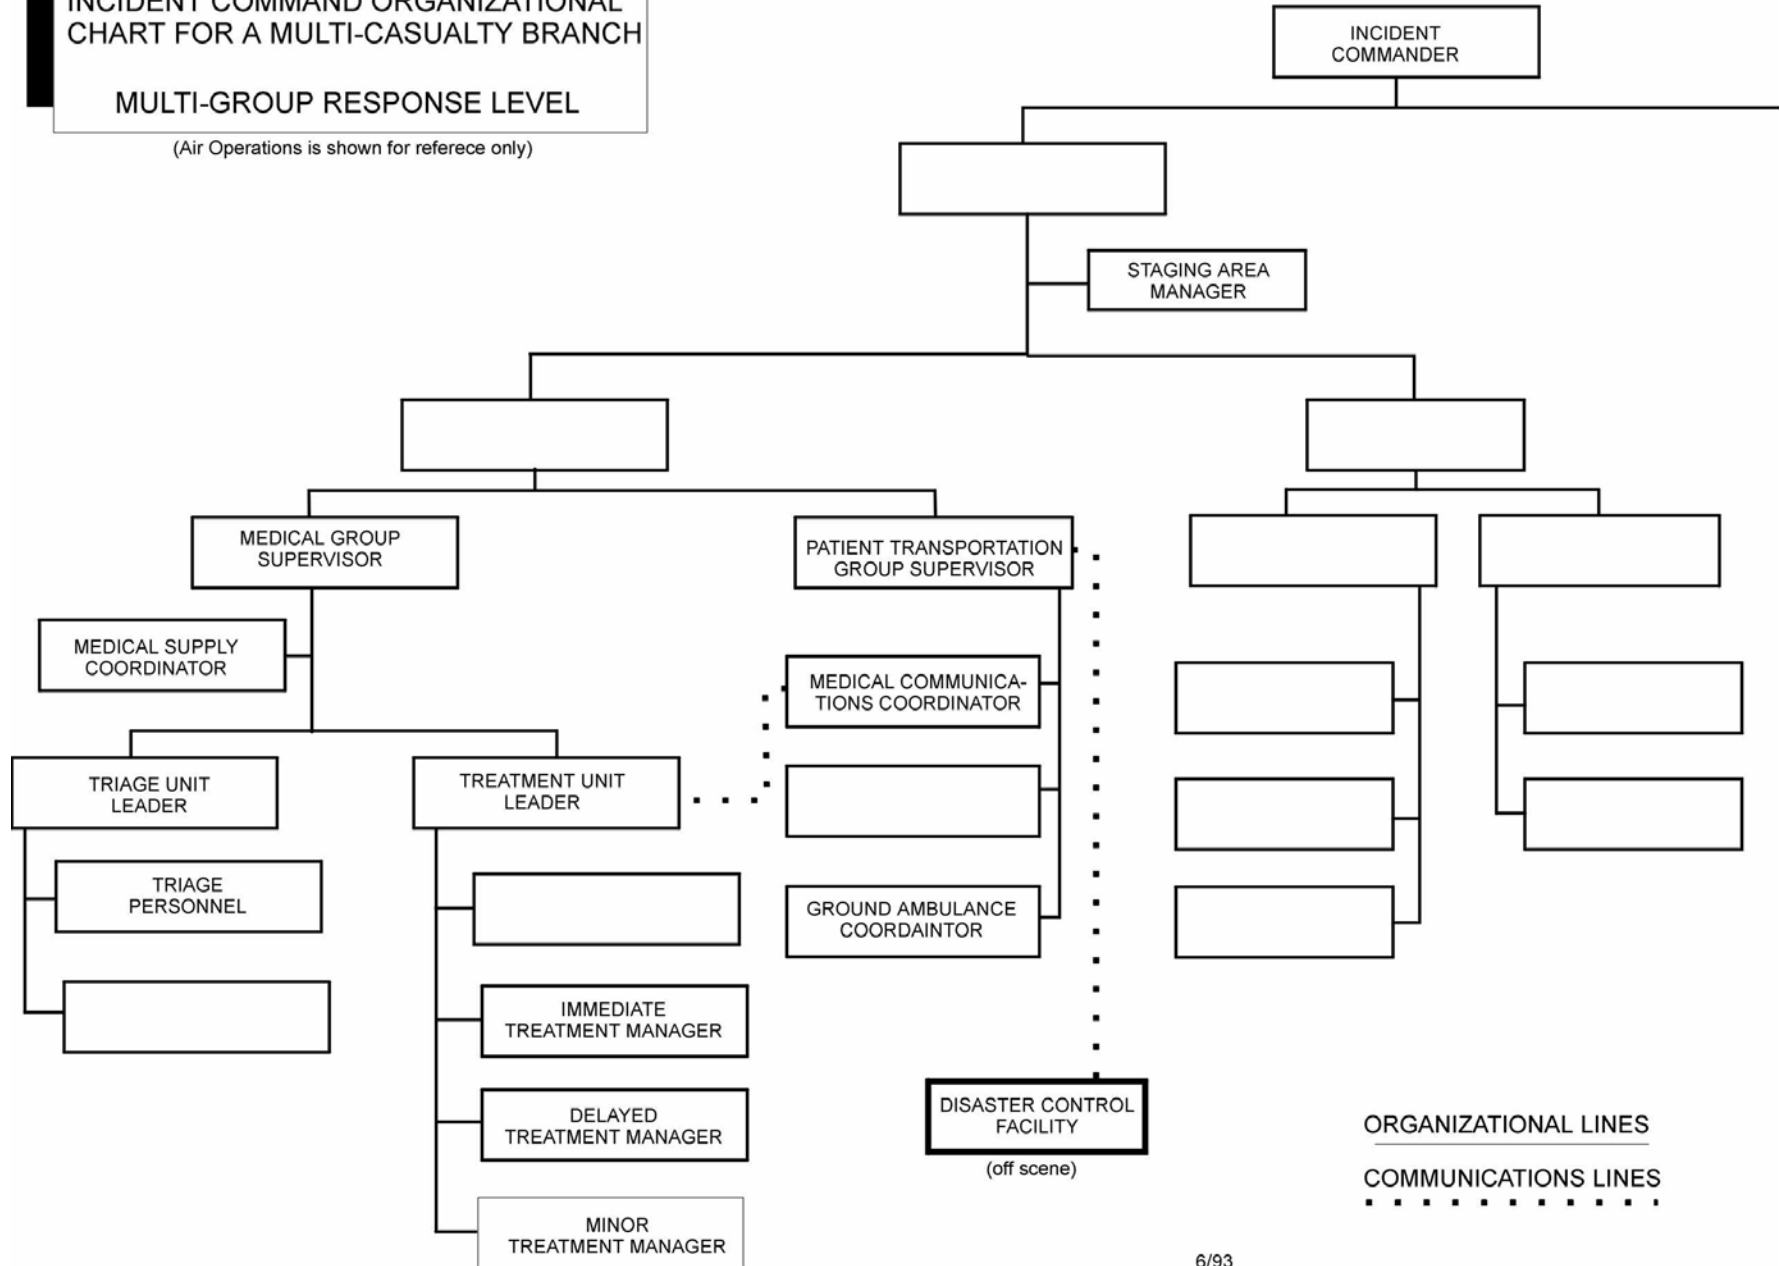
INCIDENT COMMAND ORGANIZATIONAL CHART FOR A MULTI-CASUALTY BRANCH

MULTI-GROUP RESPONSE LEVEL

(Air Operations is shown for referece only)

INCIDENT COMMANDER

STAGING AREA MANAGER

MEDICAL GROUP SUPERVISOR

PATIENT TRANSPORTATION GROUP SUPERVISOR

MEDICAL SUPPLY COORDINATOR

MEDICAL COMMUNICATIONS COORDINATOR

TRIAGE UNIT LEADER

TREATMENT UNIT LEADER

TRIAGE PERSONNEL

GROUND AMBULANCE COORDAINTOR

IMMEDIATE TREATMENT MANAGER

DELAYED TREATMENT MANAGER

MINOR TREATMENT MANAGER

DISASTER CONTROL FACILITY

(off scene)

ORGANIZATIONAL LINES

COMMUNICATIONS LINES

6/93